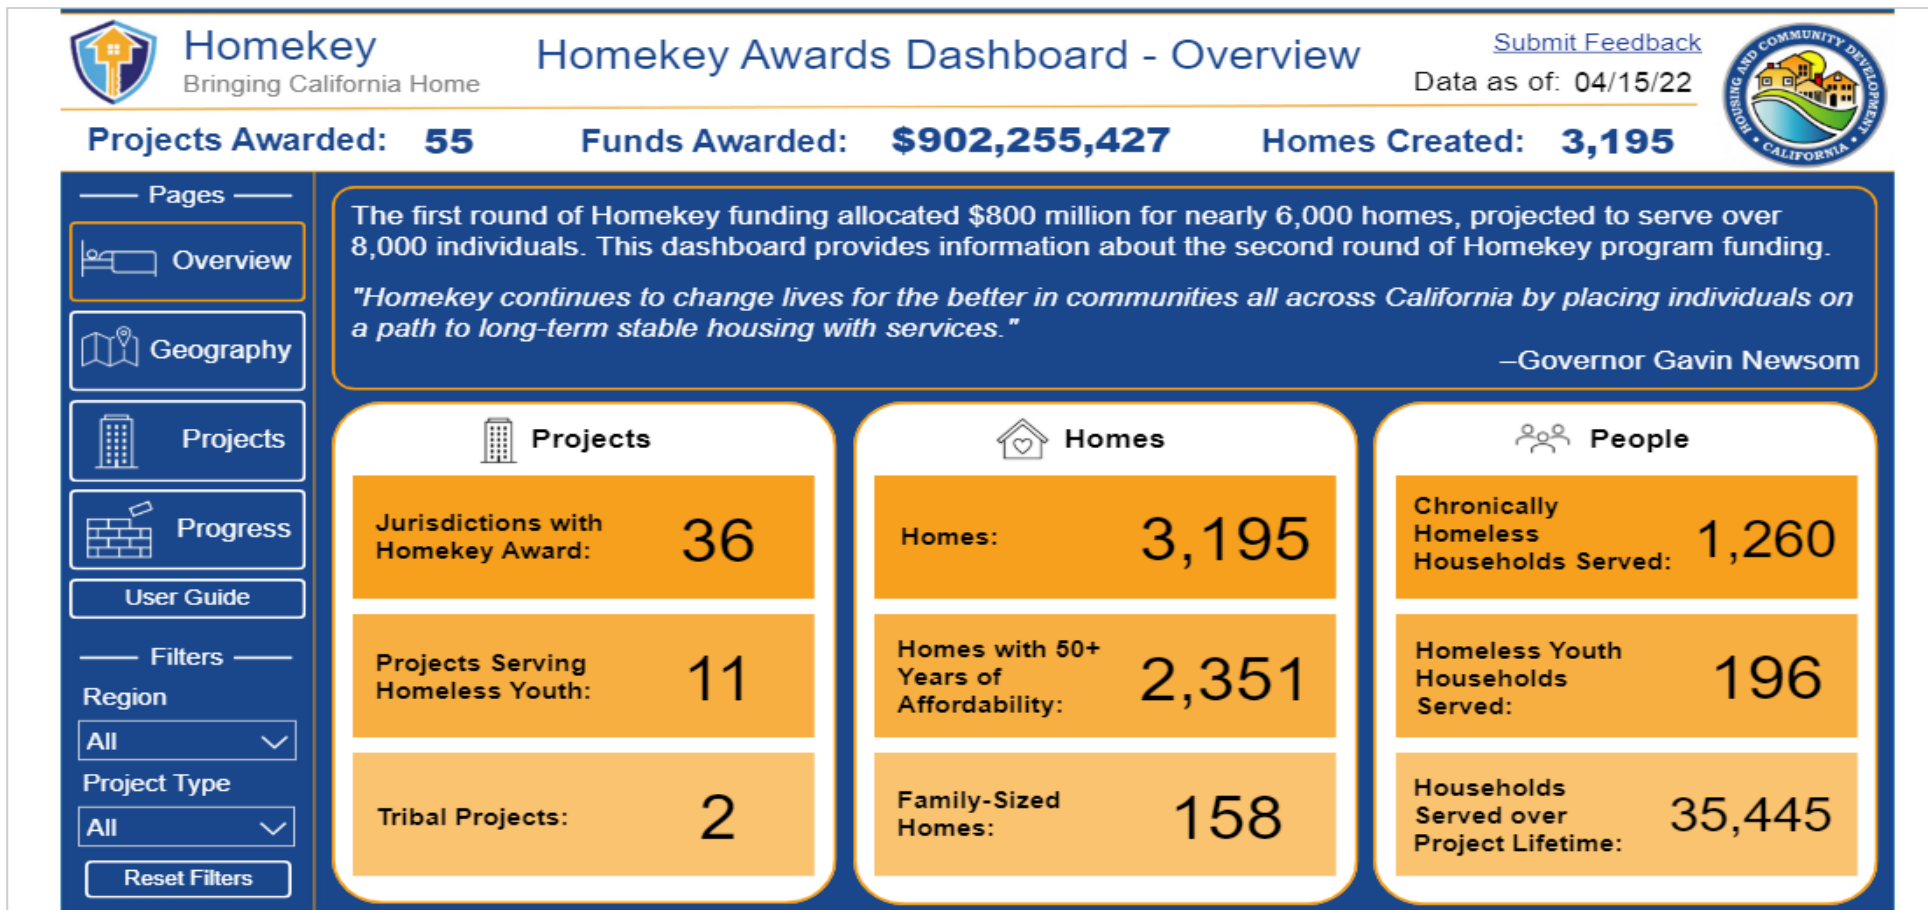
Homekey
Bringing California Home

Homekey Awards Dashboard - Overview

Submit Feedback
Data as of: 04/15/22

HOUSING AND COMMUNITY DEVELOPMENT · CALIFORNIA ·

Projects Awarded: 55 Funds Awarded: $902,255,427 Homes Created: 3,195

Pages

Overview

Geography

Projects

Progress

User Guide

Filters

Region

All

Project Type

All

Reset Filters

The first round of Homekey funding allocated $800 million for nearly 6,000 homes, projected to serve over 8,000 individuals. This dashboard provides information about the second round of Homekey program funding.

"Homekey continues to change lives for the better in communities all across California by placing individuals on a path to long-term stable housing with services."

–Governor Gavin Newsom

Projects

Jurisdictions with Homekey Award: 36

Projects Serving Homeless Youth: 11

Tribal Projects: 2

Homes

Homes: 3,195

Homes with 50+ Years of Affordability: 2,351

Family-Sized Homes: 158

People

Chronically Homeless Households Served: 1,260

Homeless Youth Households Served: 196

Households Served over Project Lifetime: 35,445